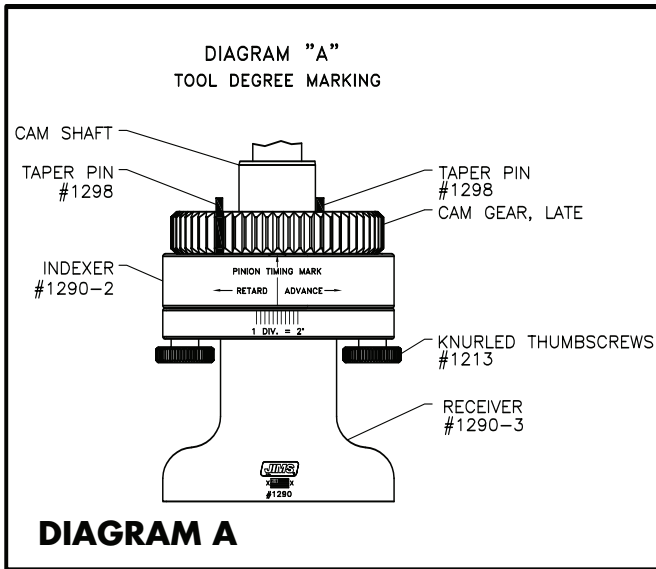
DIAGRAM "A"
TOOL DEGREE MARKING

CAM SHAFT

TAPER PIN
#1298

TAPER PIN
#1298

CAM GEAR, LATE

INDEXER
#1290-2

PINION TIMING MARK

RETARD

ADVANCE

1 DIV. = 2°

KNURLED THUMBSCREWS
#1213

RECEIVER
#1290-3

JIMS
#1290

DIAGRAM A